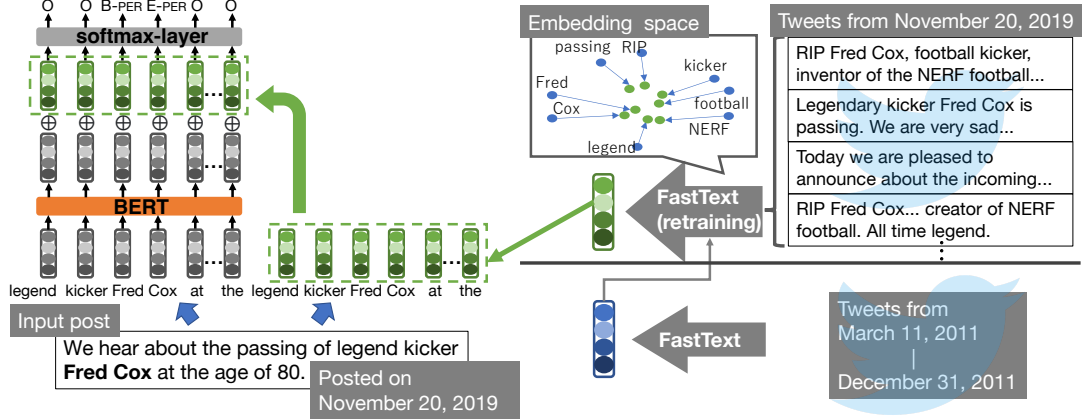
O O B-PER E-PER O O

softmax-layer

BERT

legend kicker Fred Cox at the

legend kicker Fred Cox at the

Input post

We hear about the passing of legend kicker **Fred Cox** at the age of 80.

Posted on November 20, 2019

Embedding space

passing RIP

Fred

Cox

kicker

football

NERF

legend

FastText (retraining)

FastText

Tweets from November 20, 2019

RIP Fred Cox, football kicker, inventor of the NERF football...

Legendary kicker Fred Cox is passing. We are very sad...

Today we are pleased to announce about the incoming...

RIP Fred Cox... creator of NERF football. All time legend.

Tweets from March 11, 2011 | December 31, 2011